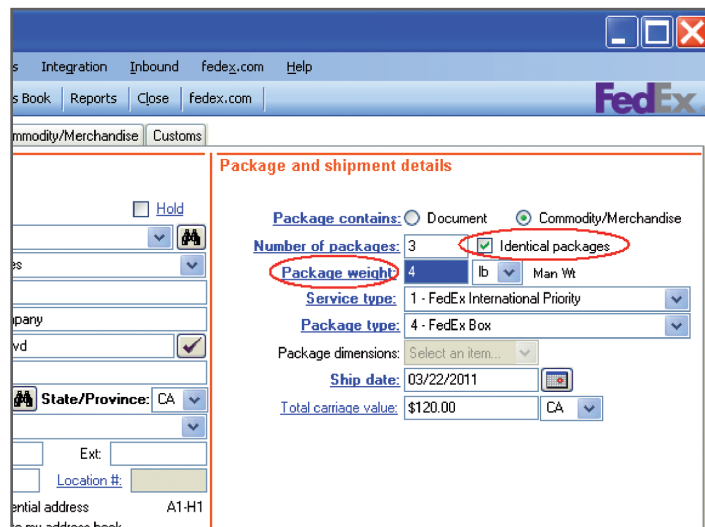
s Integration Inbound fedex.com Help

s Book | Reports | Close | fedex.com

FedEx

mmodity/Merchandise | Customs

Hold

es

pany

vd

State/Province: CA

Ext:

Location #:

ential address A1-H1

Package and shipment details

Package contains: Document Commodity/Merchandise

Number of packages: 3 Identical packages

Package weight: 4 lb Man Wt

Service type: 1 - FedEx International Priority

Package type: 4 - FedEx Box

Package dimensions: Select an item...

Ship date: 03/22/2011

Total carriage value: $120.00 CA